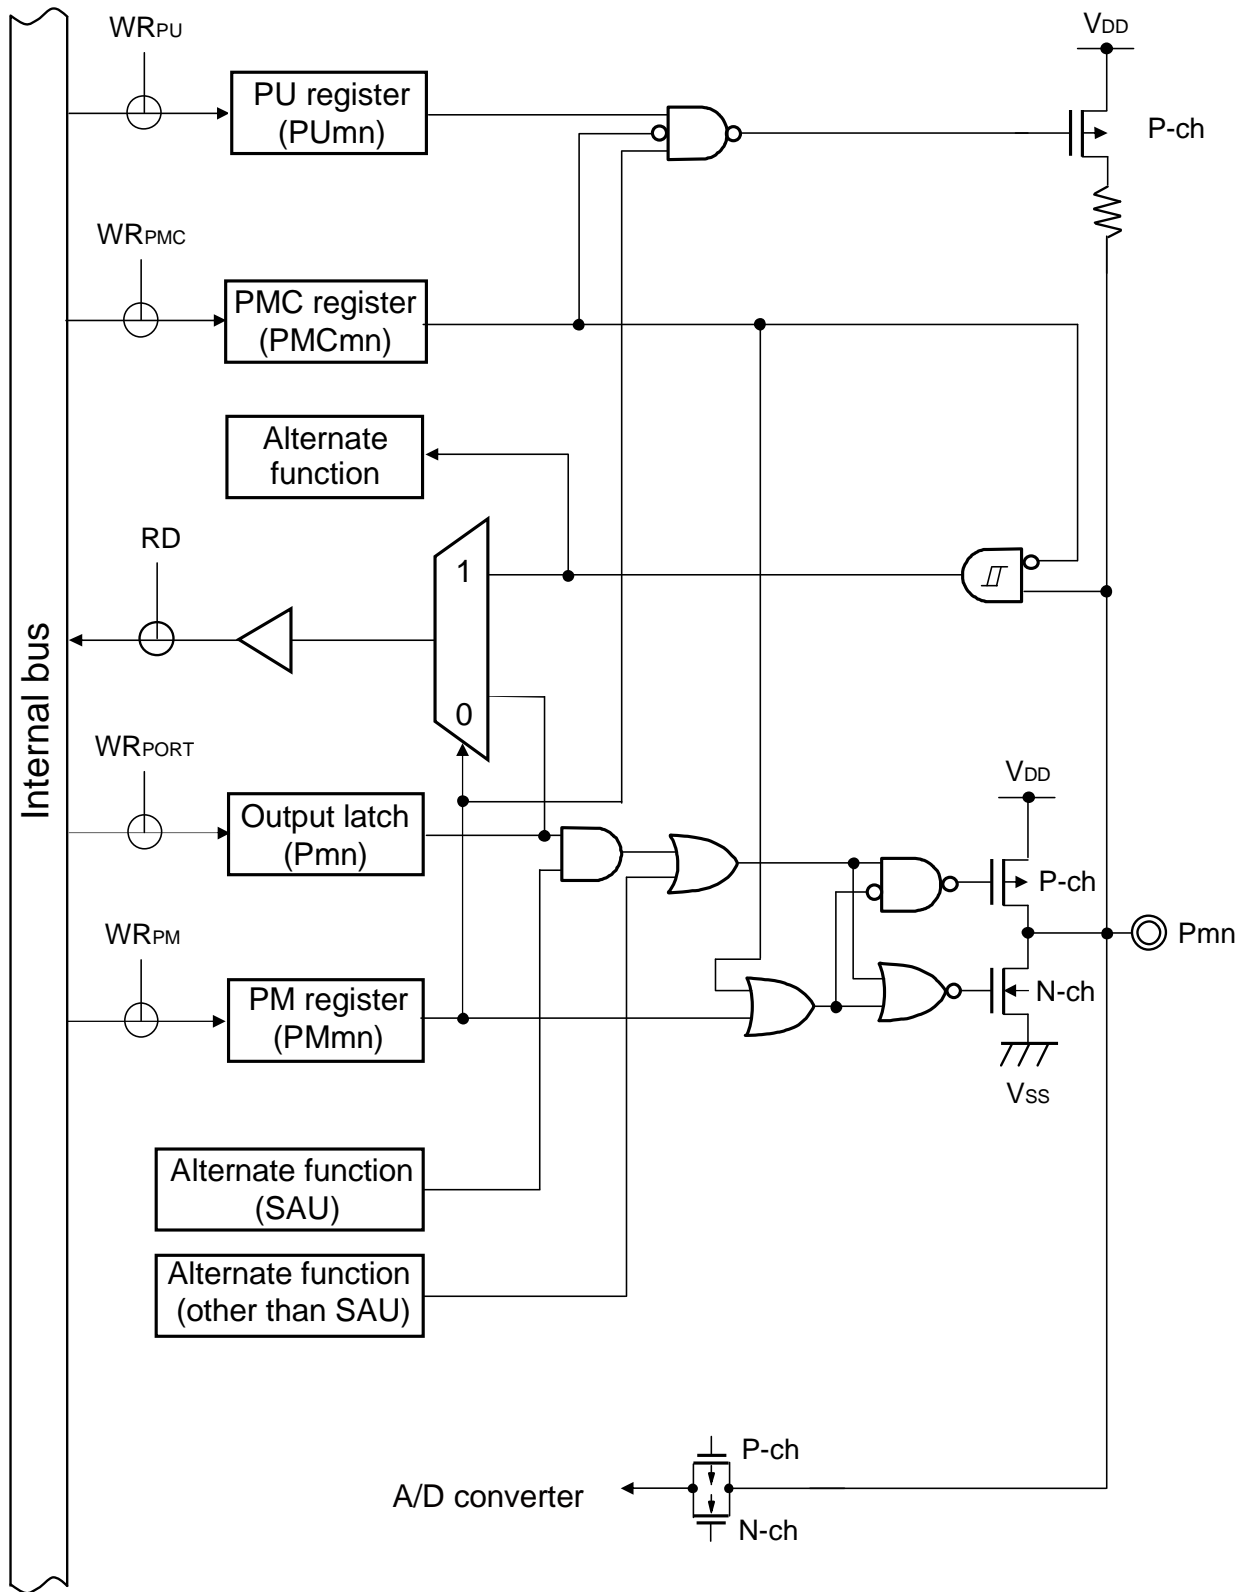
$WR_{PU}$

PU register (PUmn)

$V_{DD}$

P-ch

$WR_{PMC}$

PMC register (PMCmn)

Alternate function

RD

1

0

Internal bus

$WR_{PORT}$

Output latch (Pmn)

$V_{DD}$

P-ch

Pmn

$WR_{PM}$

PM register (PMmn)

N-ch

$V_{SS}$

Alternate function (SAU)

Alternate function (other than SAU)

P-ch

A/D converter

N-ch